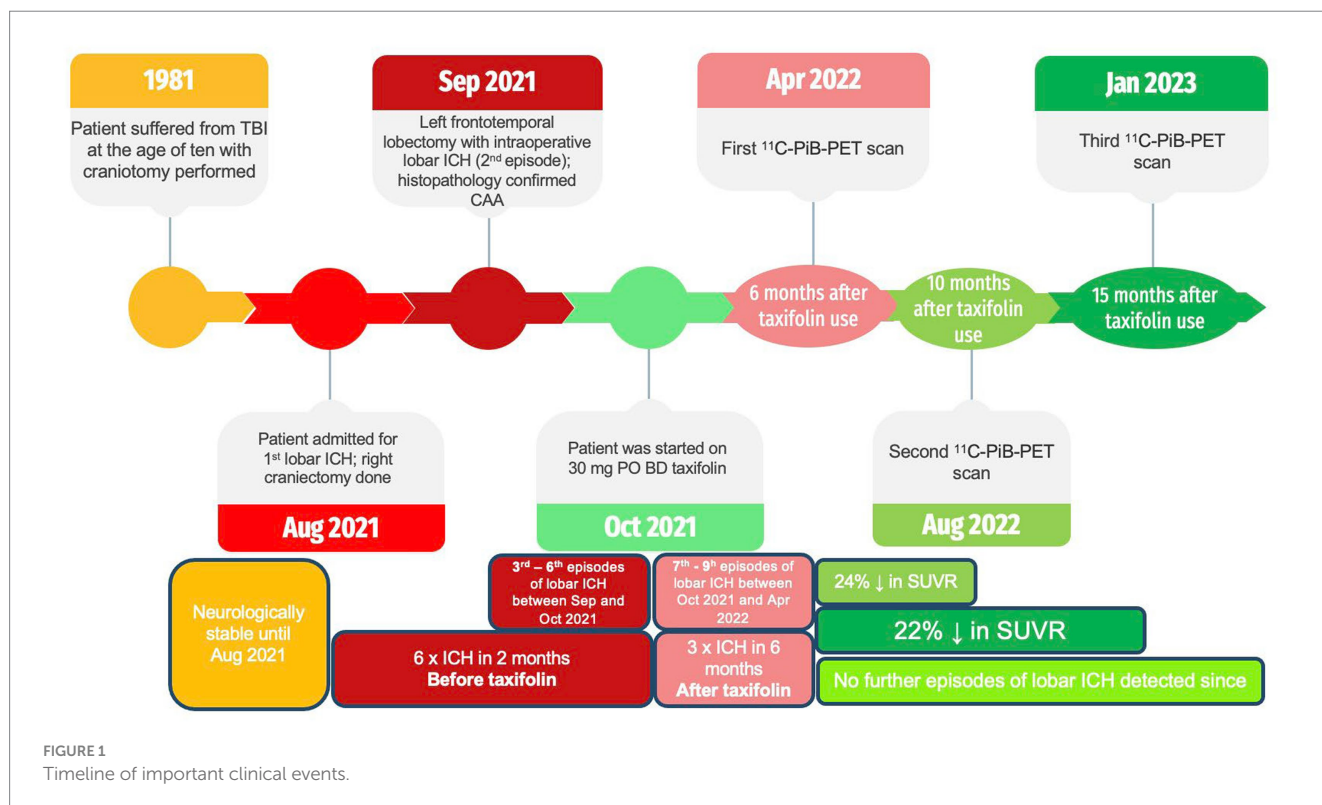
1981

Patient suffered from TBI at the age of ten with craniotomy performed

Sep 2021

Left frontotemporal lobectomy with intraoperative lobar ICH (2$^{nd}$ episode); histopathology confirmed CAA

Apr 2022

First $^{11}$C-PiB-PET scan

Jan 2023

Third $^{11}$C-PiB-PET scan

6 months after taxifolin use

10 months after taxifolin use

15 months after taxifolin use

Patient admitted for 1$^{st}$ lobar ICH; right craniectomy done

Aug 2021

Patient was started on 30 mg PO BD taxifolin

Oct 2021

Second $^{11}$C-PiB-PET scan

Aug 2022

Neurologically stable until Aug 2021

3$^{rd}$ – 6$^{th}$ episodes of lobar ICH between Sep and Oct 2021

6 x ICH in 2 months
Before taxifolin

7$^{th}$ - 9$^{th}$ episodes of lobar ICH between Oct 2021 and Apr 2022

3 x ICH in 6 months
After taxifolin

24% ↓ in SUVR

22% ↓ in SUVR

No further episodes of lobar ICH detected since

FIGURE 1
Timeline of important clinical events.